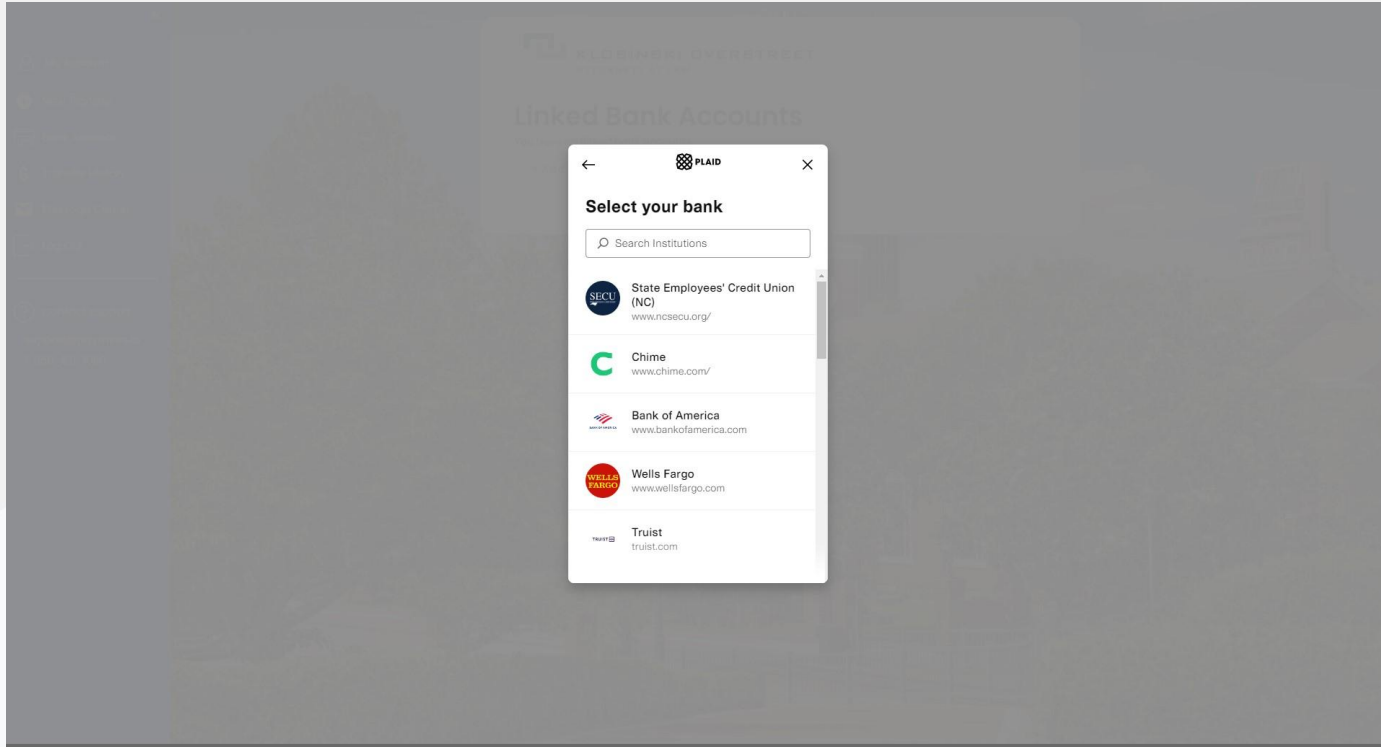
Linked Bank Accounts

←
PLAID
×

Select your bank

Search Institutions

SECU
State Employees' Credit Union (NC)
www.ncsecu.org/

Chime
www.chime.com/

Bank of America
www.bankofamerica.com

WELLS FARGO
Wells Fargo
www.wellsfargo.com

TRUIST
Truist
truist.com